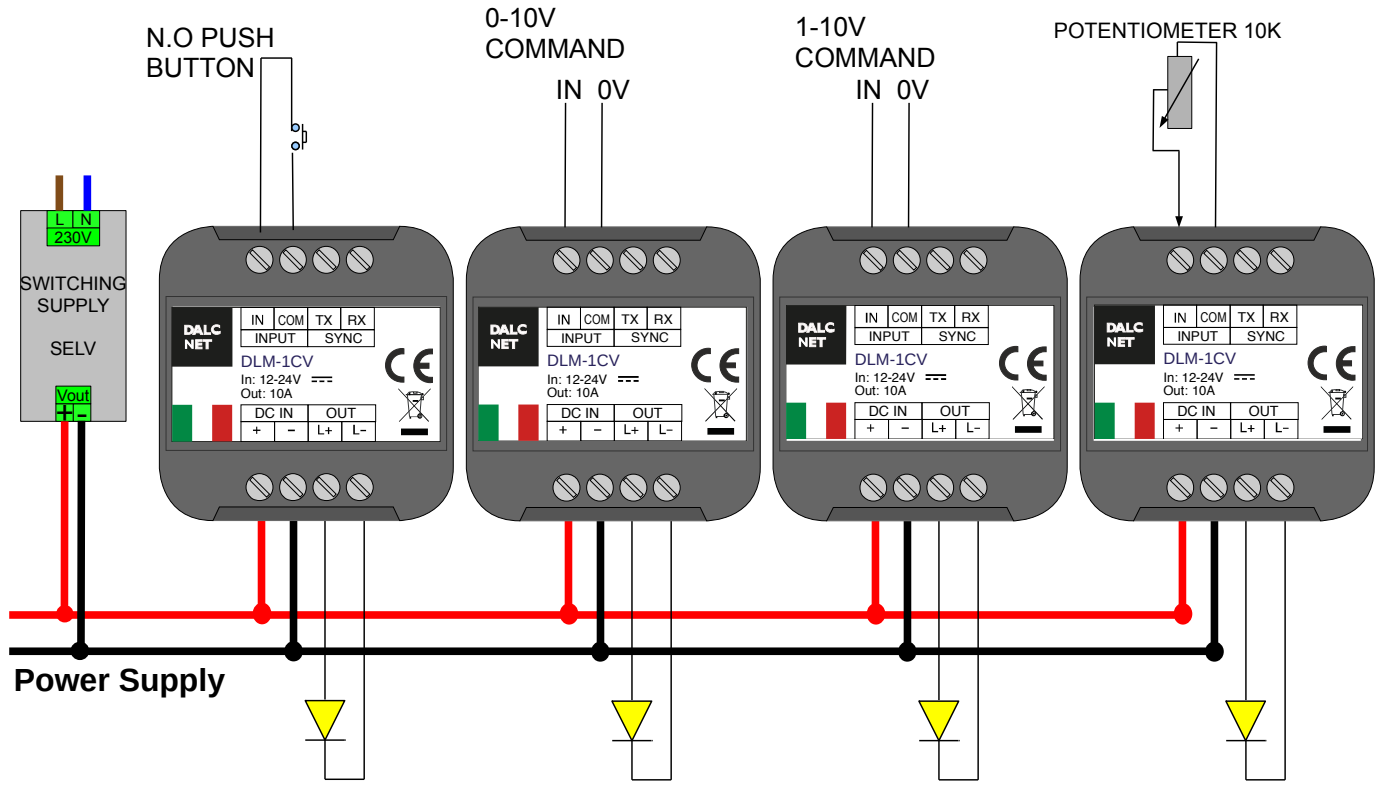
N.O PUSH BUTTON

0-10V COMMAND

IN 0V

1-10V COMMAND

IN 0V

POTENTIOMETER 10K

L N
230V
SWITCHING SUPPLY
SELV
Vout
+ -

| IN | COM | TX | RX |
|---|---|---|---|
| INPUT | | SYNC | |

DALC NET
DLM-1CV
In: 12-24V ⎓
Out: 10A
CE

| DC IN | | OUT | |
|---|---|---|---|
| + | − | L+ | L− |

| IN | COM | TX | RX |
|---|---|---|---|
| INPUT | | SYNC | |

DALC NET
DLM-1CV
In: 12-24V ⎓
Out: 10A
CE

| DC IN | | OUT | |
|---|---|---|---|
| + | − | L+ | L− |

| IN | COM | TX | RX |
|---|---|---|---|
| INPUT | | SYNC | |

DALC NET
DLM-1CV
In: 12-24V ⎓
Out: 10A
CE

| DC IN | | OUT | |
|---|---|---|---|
| + | − | L+ | L− |

| IN | COM | TX | RX |
|---|---|---|---|
| INPUT | | SYNC | |

DALC NET
DLM-1CV
In: 12-24V ⎓
Out: 10A
CE

| DC IN | | OUT | |
|---|---|---|---|
| + | − | L+ | L− |

Power Supply